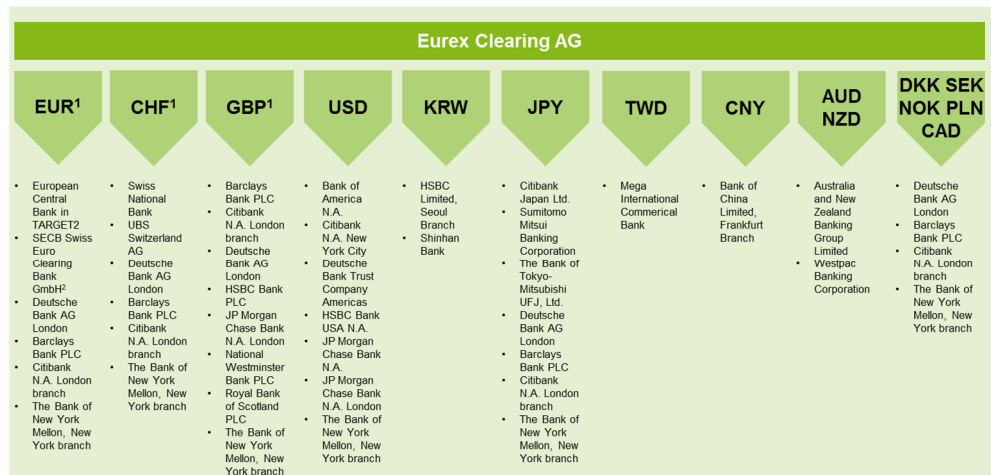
Eurex Clearing AG

EUR$^1$
- European Central Bank in TARGET2
- SECB Swiss Euro Clearing Bank GmbH$^2$
- Deutsche Bank AG London
- Barclays Bank PLC
- Citibank N.A. London branch
- The Bank of New York Mellon, New York branch

CHF$^1$
- Swiss National Bank
- UBS Switzerland AG
- Deutsche Bank AG London
- Barclays Bank PLC
- Citibank N.A. London branch
- The Bank of New York Mellon, New York branch

GBP$^1$
- Barclays Bank PLC
- Citibank N.A. London branch
- Deutsche Bank AG London
- HSBC Bank PLC
- JP Morgan Chase Bank N.A. London
- National Westminster Bank PLC
- Royal Bank of Scotland PLC
- The Bank of New York Mellon, New York branch

USD
- Bank of America N.A.
- Citibank N.A. New York City
- Deutsche Bank Trust Company Americas
- HSBC Bank USA N.A.
- JP Morgan Chase Bank N.A.
- JP Morgan Chase Bank N.A. London
- The Bank of New York Mellon, New York branch

KRW
- HSBC Limited, Seoul Branch
- Shinhan Bank

JPY
- Citibank Japan Ltd.
- Sumitomo Mitsui Banking Corporation
- The Bank of Tokyo-Mitsubishi UFJ, Ltd.
- Deutsche Bank AG London
- Barclays Bank PLC
- Citibank N.A. London branch
- The Bank of New York Mellon, New York branch

TWD
- Mega International Commerical Bank

CNY
- Bank of China Limited, Frankfurt Branch

AUD NZD
- Australia and New Zealand Banking Group Limited
- Westpac Banking Corporation

DKK SEK NOK PLN CAD
- Deutsche Bank AG London
- Barclays Bank PLC
- Citibank N.A. London branch
- The Bank of New York Mellon, New York branch